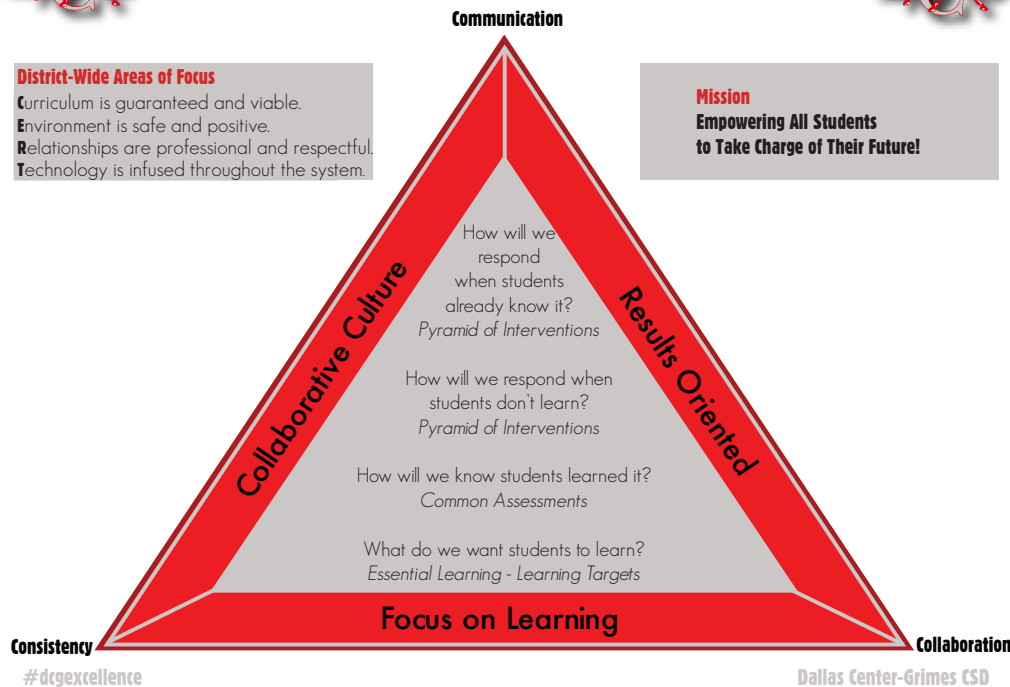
Communication

District-Wide Areas of Focus
Curriculum is guaranteed and viable.
Environment is safe and positive.
Relationships are professional and respectful.
Technology is infused throughout the system.

Mission
Empowering All Students
to Take Charge of Their Future!

Collaborative Culture

Results Oriented

How will we respond when students already know it?
Pyramid of Interventions

How will we respond when students don't learn?
Pyramid of Interventions

How will we know students learned it?
Common Assessments

What do we want students to learn?
Essential Learning - Learning Targets

Focus on Learning

Consistency

Collaboration

#dcgexcellence

Dallas Center-Grimes CSD